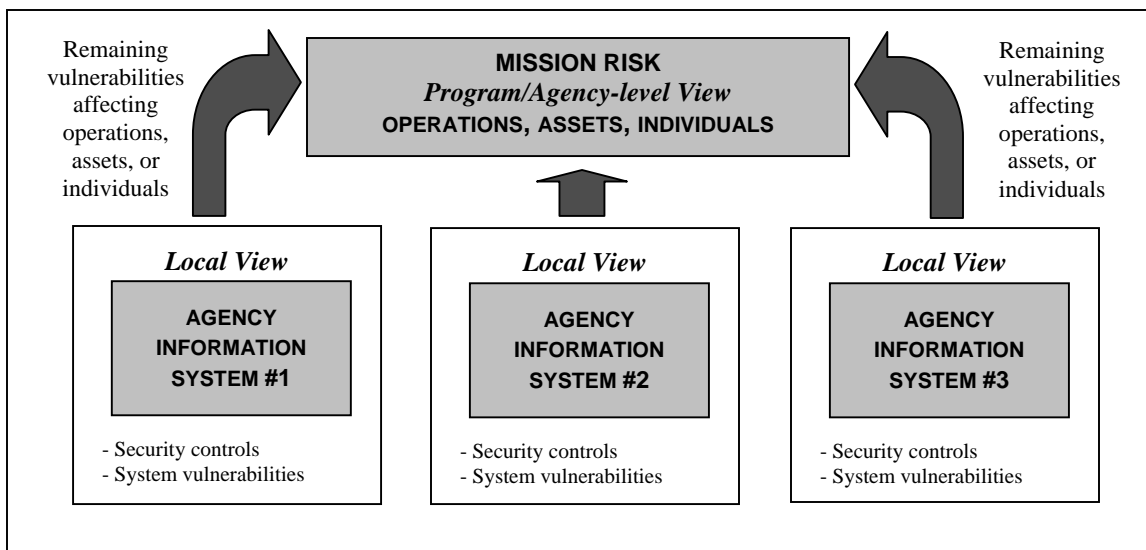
Remaining vulnerabilities affecting operations, assets, or individuals

MISSION RISK
*Program/Agency-level View*
OPERATIONS, ASSETS, INDIVIDUALS

Remaining vulnerabilities affecting operations, assets, or individuals

*Local View*

AGENCY INFORMATION SYSTEM #1

- Security controls
- System vulnerabilities

*Local View*

AGENCY INFORMATION SYSTEM #2

- Security controls
- System vulnerabilities

*Local View*

AGENCY INFORMATION SYSTEM #3

- Security controls
- System vulnerabilities